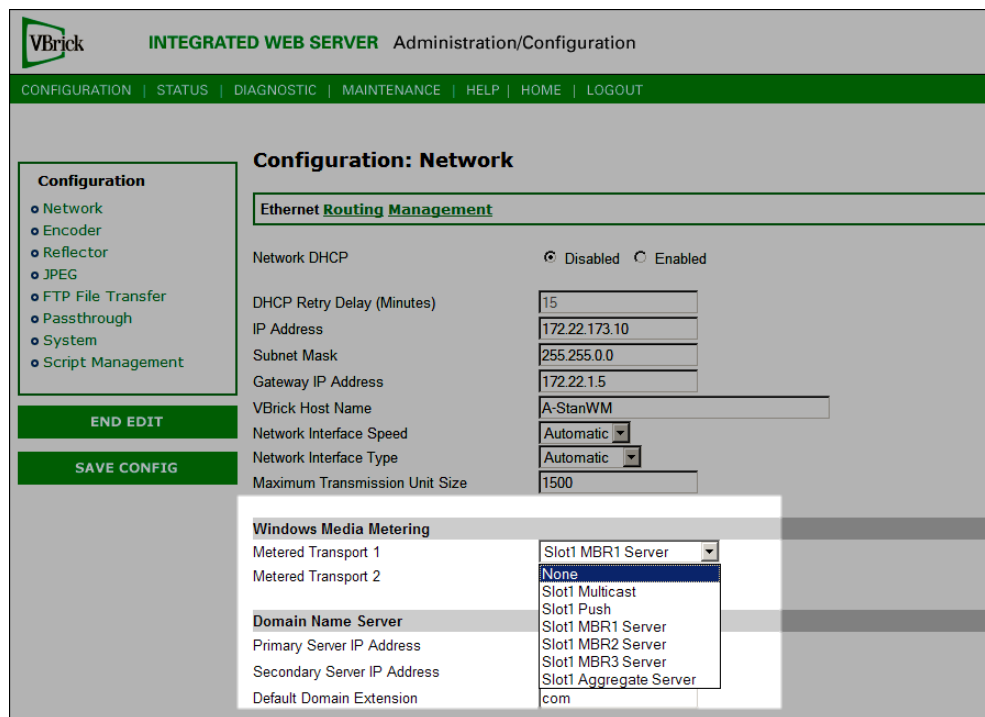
VBrick INTEGRATED WEB SERVER Administration/Configuration

CONFIGURATION | STATUS | DIAGNOSTIC | MAINTENANCE | HELP | HOME | LOGOUT

Configuration
Network
Encoder
Reflector
JPEG
FTP File Transfer
Passthrough
System
Script Management

END EDIT

SAVE CONFIG

Configuration: Network

Ethernet Routing Management

Network DHCP ◉ Disabled ○ Enabled

DHCP Retry Delay (Minutes) 15
IP Address 172.22.173.10
Subnet Mask 255.255.0.0
Gateway IP Address 172.22.1.5
VBrick Host Name A-StanWM
Network Interface Speed Automatic
Network Interface Type Automatic
Maximum Transmission Unit Size 1500

Windows Media Metering
Metered Transport 1 Slot1 MBR1 Server
Metered Transport 2

None
Slot1 Multicast
Slot1 Push
Slot1 MBR1 Server
Slot1 MBR2 Server
Slot1 MBR3 Server
Slot1 Aggregate Server

Domain Name Server
Primary Server IP Address
Secondary Server IP Address
Default Domain Extension com